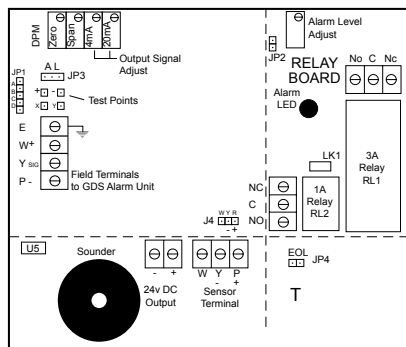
DPM
Zero
Span
4mA
20mA
Output Signal Adjust
JP2
Alarm Level Adjust
RELAY BOARD
No C Nc
JP1
A B C D
A L
JP3
+ -
X Y
Test Points
Alarm LED
E
W+
Y SIG
P -
Field Terminals to GDS Alarm Unit
LK1
3A Relay RL1
NC
C
NO
1A Relay RL2
J4
W Y R
- +
U5
Sounder
- +
24v DC Output
W Y P
- +
Sensor Terminal
EOL
JP4
T